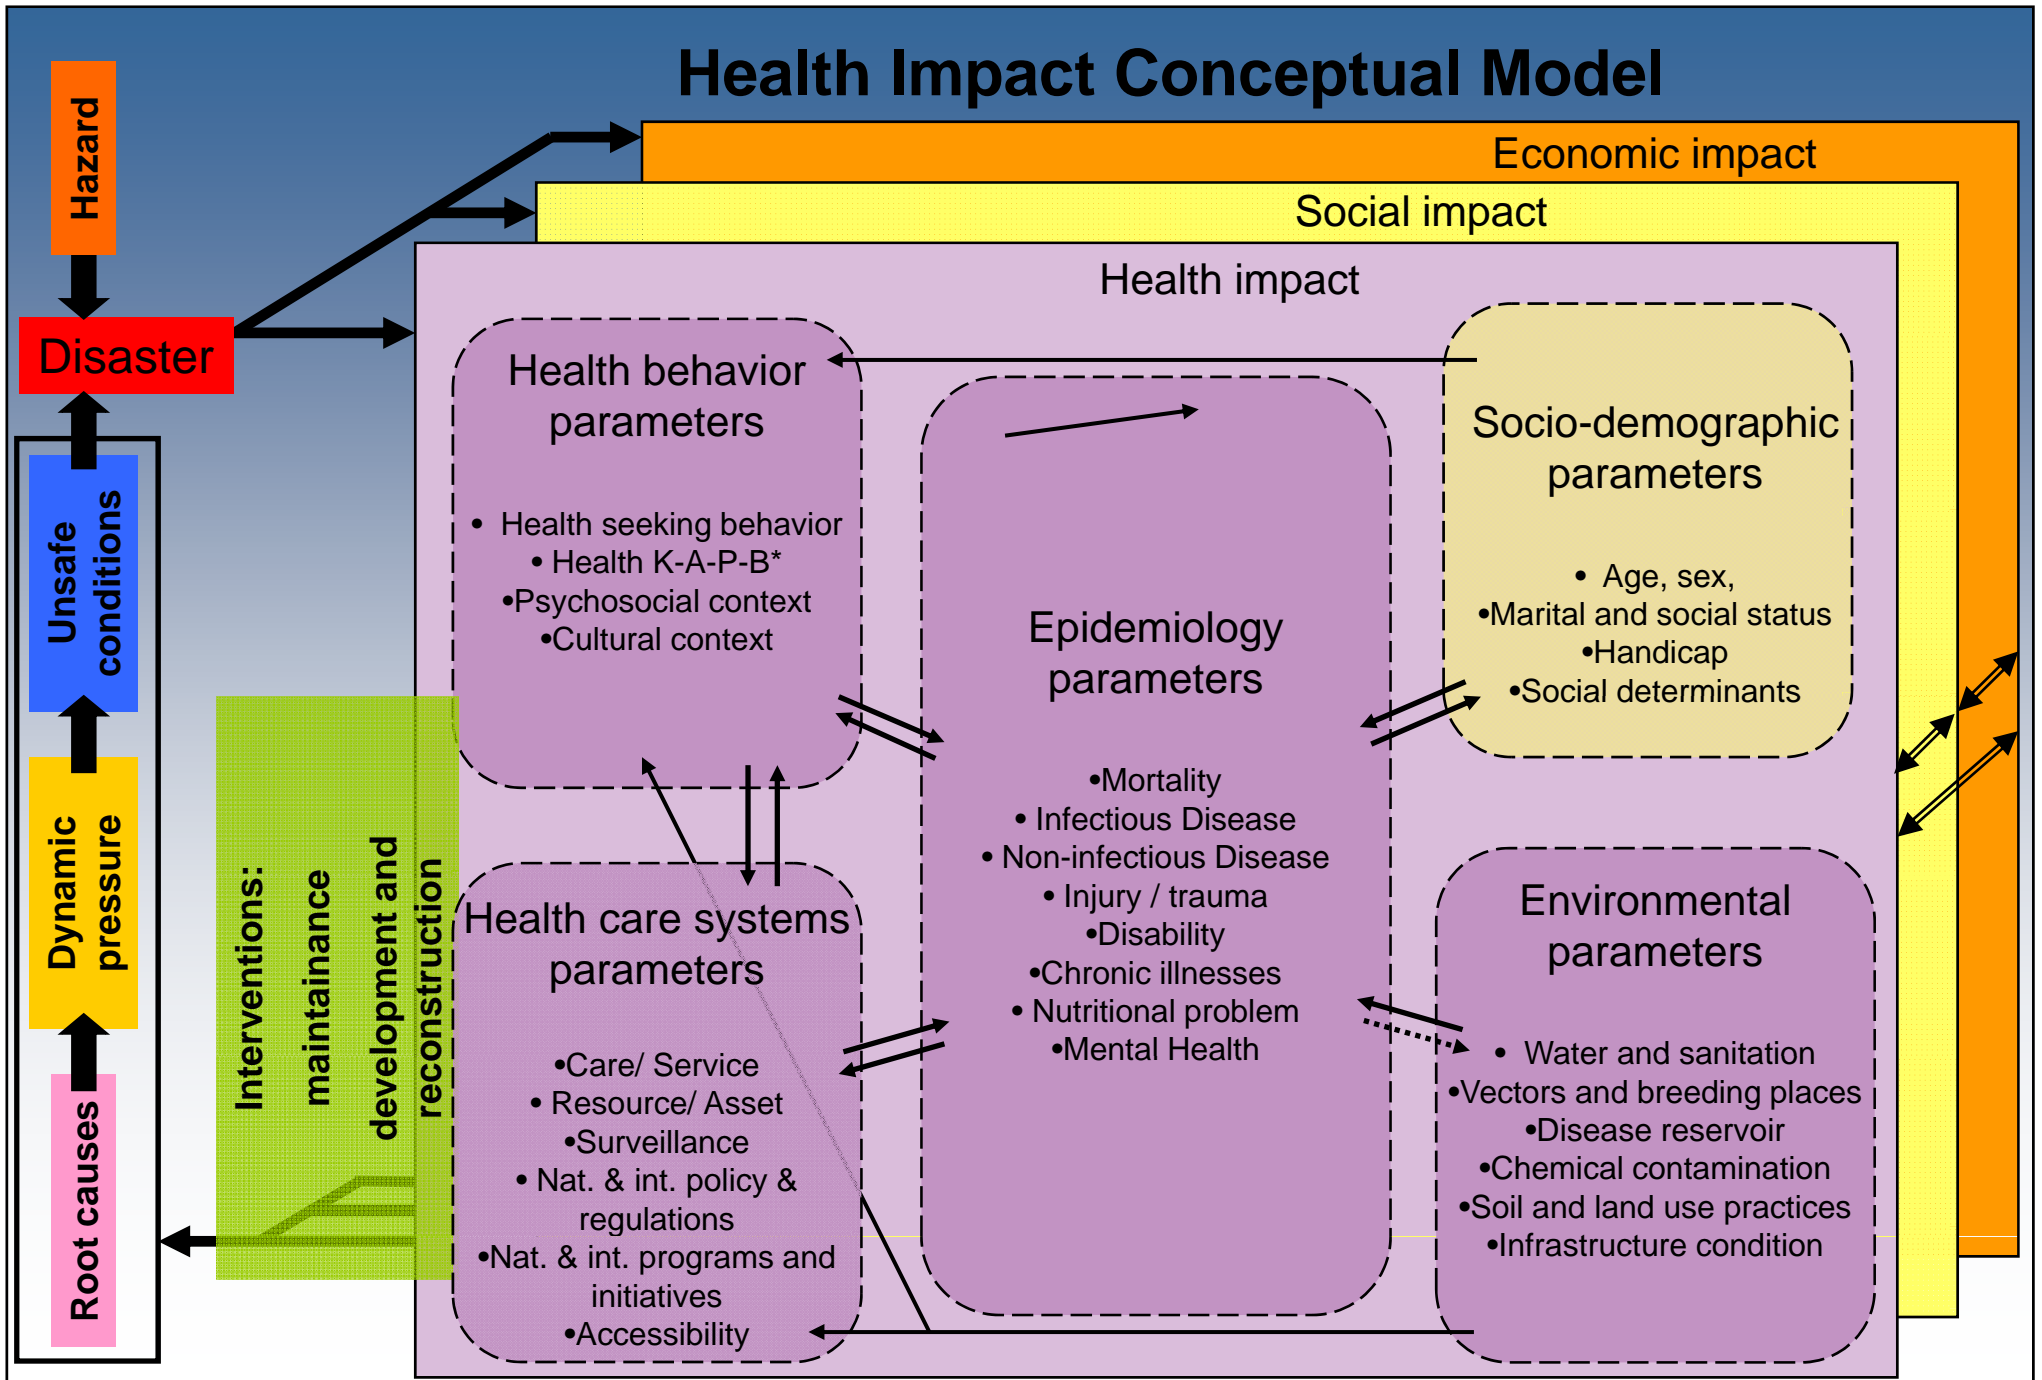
Health Impact Conceptual Model

Hazard

Disaster

Unsafe conditions

Dynamic pressure

Root causes

Interventions: maintainance development and reconstruction

Economic impact

Social impact

Health impact

Health behavior parameters

• Health seeking behavior
• Health K-A-P-B*
•Psychosocial context
•Cultural context

Epidemiology parameters

•Mortality
• Infectious Disease
• Non-infectious Disease
• Injury / trauma
•Disability
•Chronic illnesses
• Nutritional problem
•Mental Health

Socio-demographic parameters

• Age, sex,
•Marital and social status
•Handicap
•Social determinants

Health care systems parameters

•Care/ Service
• Resource/ Asset
•Surveillance
• Nat. & int. policy & regulations
•Nat. & int. programs and initiatives
•Accessibility

Environmental parameters

• Water and sanitation
•Vectors and breeding places
•Disease reservoir
•Chemical contamination
•Soil and land use practices
•Infrastructure condition